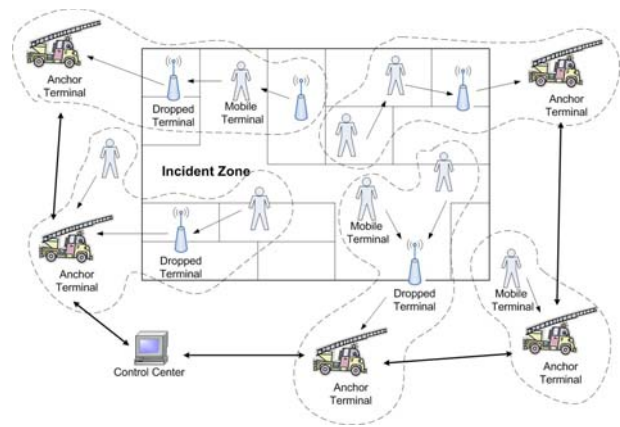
Anchor Terminal

Dropped Terminal

Mobile Terminal

Anchor Terminal

Incident Zone

Anchor Terminal

Dropped Terminal

Mobile Terminal

Dropped Terminal

Mobile Terminal

Control Center

Anchor Terminal

Anchor Terminal